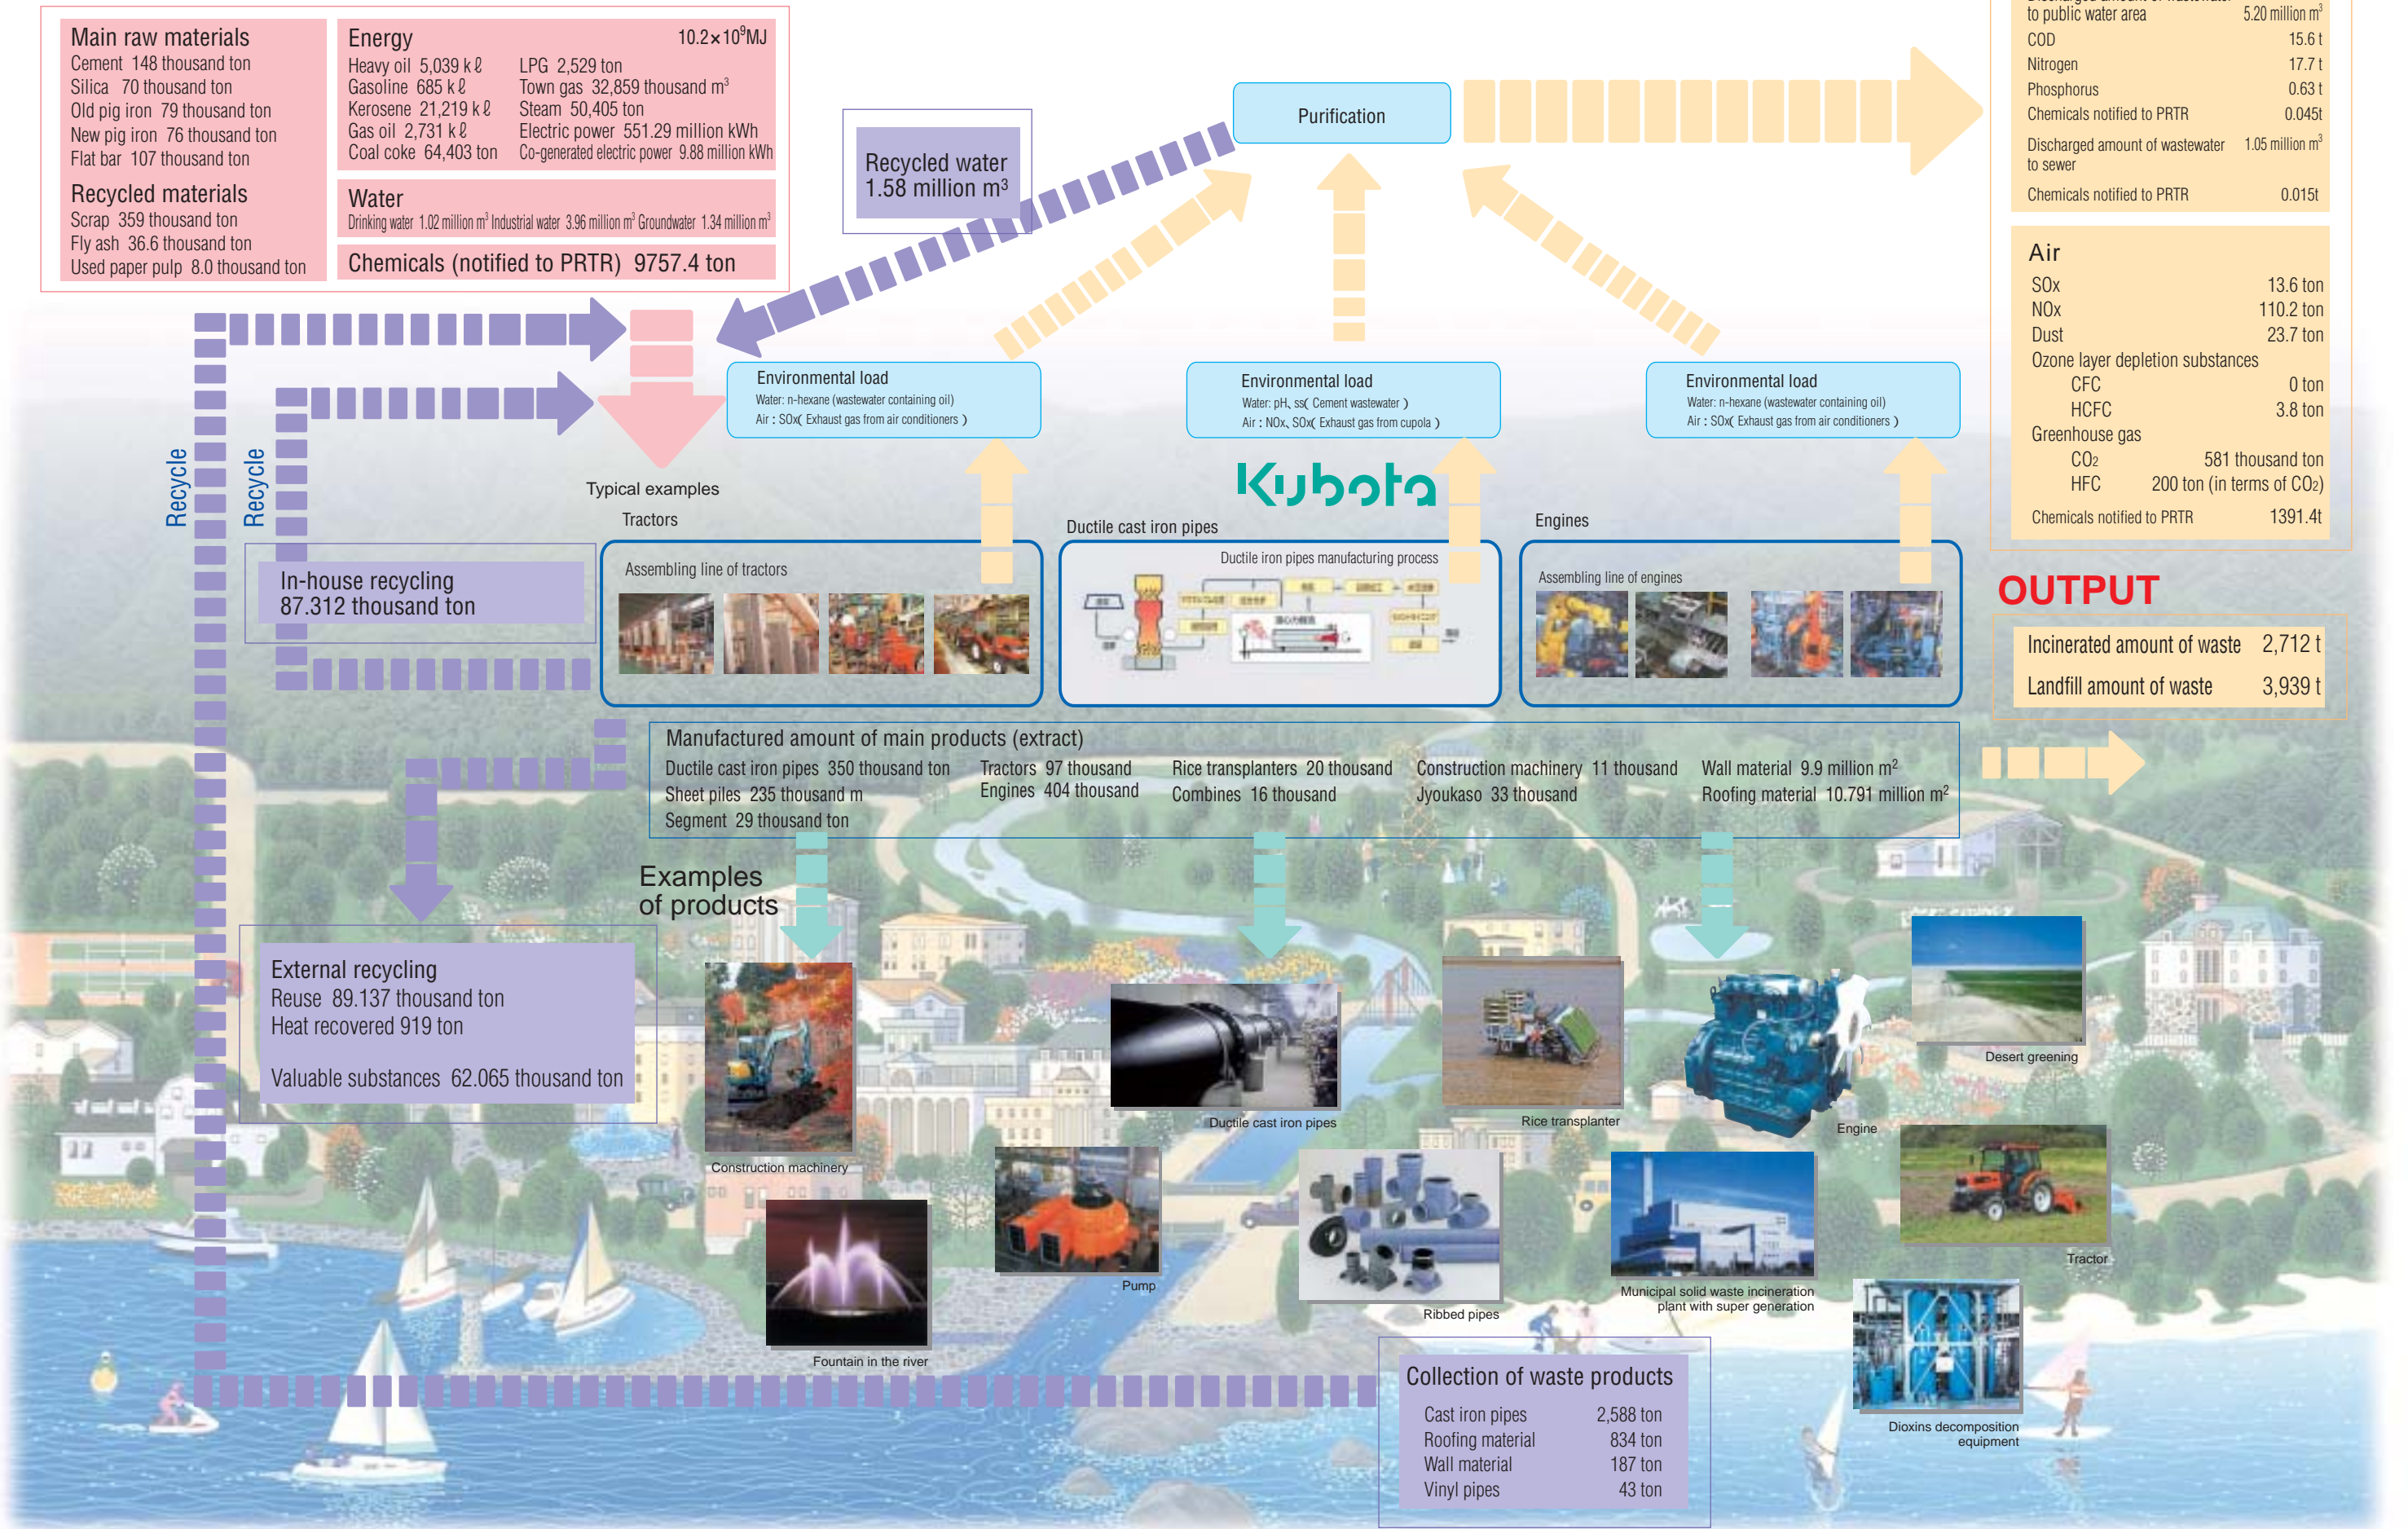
Main raw materials
Cement 148 thousand ton
Silica 70 thousand ton
Old pig iron 79 thousand ton
New pig iron 76 thousand ton
Flat bar 107 thousand ton

Recycled materials
Scrap 359 thousand ton
Fly ash 36.6 thousand ton
Used paper pulp 8.0 thousand ton

Energy $10.2\times10^9$MJ
Heavy oil 5,039 kℓ
Gasoline 685 kℓ
Kerosene 21,219 kℓ
Gas oil 2,731 kℓ
Coal coke 64,403 ton
LPG 2,529 ton
Town gas 32,859 thousand $m^3$
Steam 50,405 ton
Electric power 551.29 million kWh
Co-generated electric power 9.88 million kWh

Water
Drinking water 1.02 million $m^3$ Industrial water 3.96 million $m^3$ Groundwater 1.34 million $m^3$

Chemicals (notified to PRTR) 9757.4 ton

Recycled water 1.58 million $m^3$

Purification

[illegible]
to public water area 5.20 million $m^3$
COD 15.6 t
Nitrogen 17.7 t
Phosphorus 0.63 t
Chemicals notified to PRTR 0.045t
Discharged amount of wastewater to sewer 1.05 million $m^3$
Chemicals notified to PRTR 0.015t

Air
SOx 13.6 ton
NOx 110.2 ton
Dust 23.7 ton
Ozone layer depletion substances
CFC 0 ton
HCFC 3.8 ton
Greenhouse gas
$CO_2$ 581 thousand ton
HFC 200 ton (in terms of $CO_2$)
Chemicals notified to PRTR 1391.4t

OUTPUT
Incinerated amount of waste 2,712 t
Landfill amount of waste 3,939 t

Recycle
Recycle

Typical examples

Environmental load
Water: n-hexane (wastewater containing oil)
Air : SOx( Exhaust gas from air conditioners )

Environmental load
Water: pH, ss( Cement wastewater )
Air : NOx, SOx( Exhaust gas from cupola )

Environmental load
Water: n-hexane (wastewater containing oil)
Air : SOx( Exhaust gas from air conditioners )

Kubota

Tractors
Assembling line of tractors

Ductile cast iron pipes
Ductile iron pipes manufacturing process

Engines
Assembling line of engines

In-house recycling
87.312 thousand ton

Manufactured amount of main products (extract)
Ductile cast iron pipes 350 thousand ton
Sheet piles 235 thousand m
Segment 29 thousand ton
Tractors 97 thousand
Engines 404 thousand
Rice transplanters 20 thousand
Combines 16 thousand
Construction machinery 11 thousand
Jyoukaso 33 thousand
Wall material 9.9 million $m^2$
Roofing material 10.791 million $m^2$

Examples of products

External recycling
Reuse 89.137 thousand ton
Heat recovered 919 ton

Valuable substances 62.065 thousand ton

Construction machinery
Ductile cast iron pipes
Rice transplanter
Engine
Desert greening
Pump
Fountain in the river
Ribbed pipes
Municipal solid waste incineration plant with super generation
Tractor
Dioxins decomposition equipment

Collection of waste products
Cast iron pipes 2,588 ton
Roofing material 834 ton
Wall material 187 ton
Vinyl pipes 43 ton